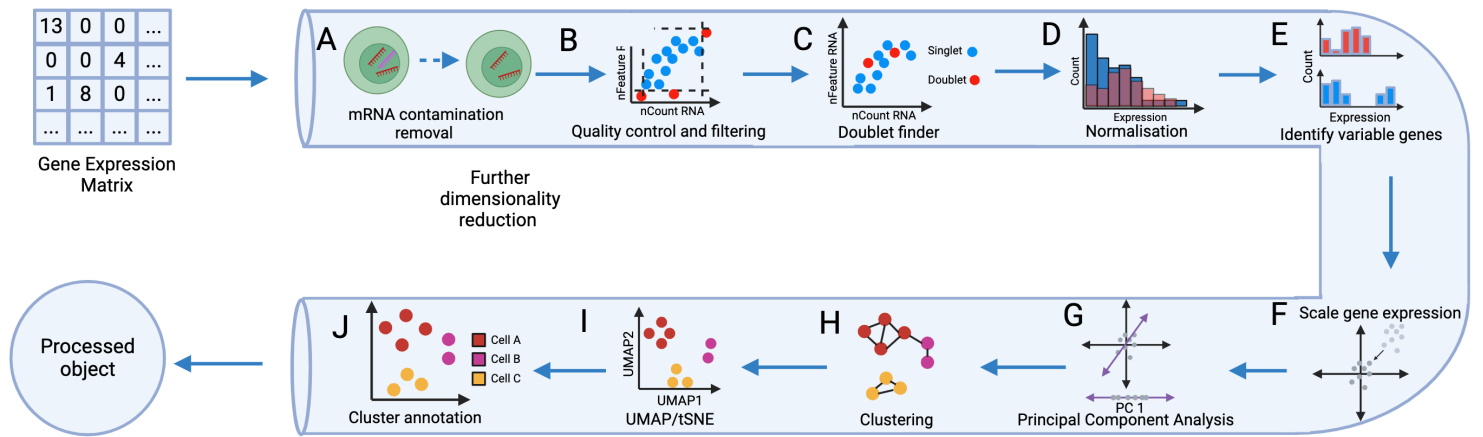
| 13 | 0 | 0 | ... |
|---|---|---|---|
| 0 | 0 | 4 | ... |
| 1 | 8 | 0 | ... |
| ... | ... | ... | ... |

Gene Expression Matrix

A
mRNA contamination removal

B
nFeature R
nCount RNA
Quality control and filtering

C
nFeature RNA
nCount RNA
Singlet
Doublet
Doublet finder

D
Count
Expression
Normalisation

E
Count
Expression
Identify variable genes

Further dimensionality reduction

F
Scale gene expression

G
PC 1
Principal Component Analysis

H
Clustering

I
UMAP2
UMAP1
UMAP/tSNE

J
Cell A
Cell B
Cell C
Cluster annotation

Processed object